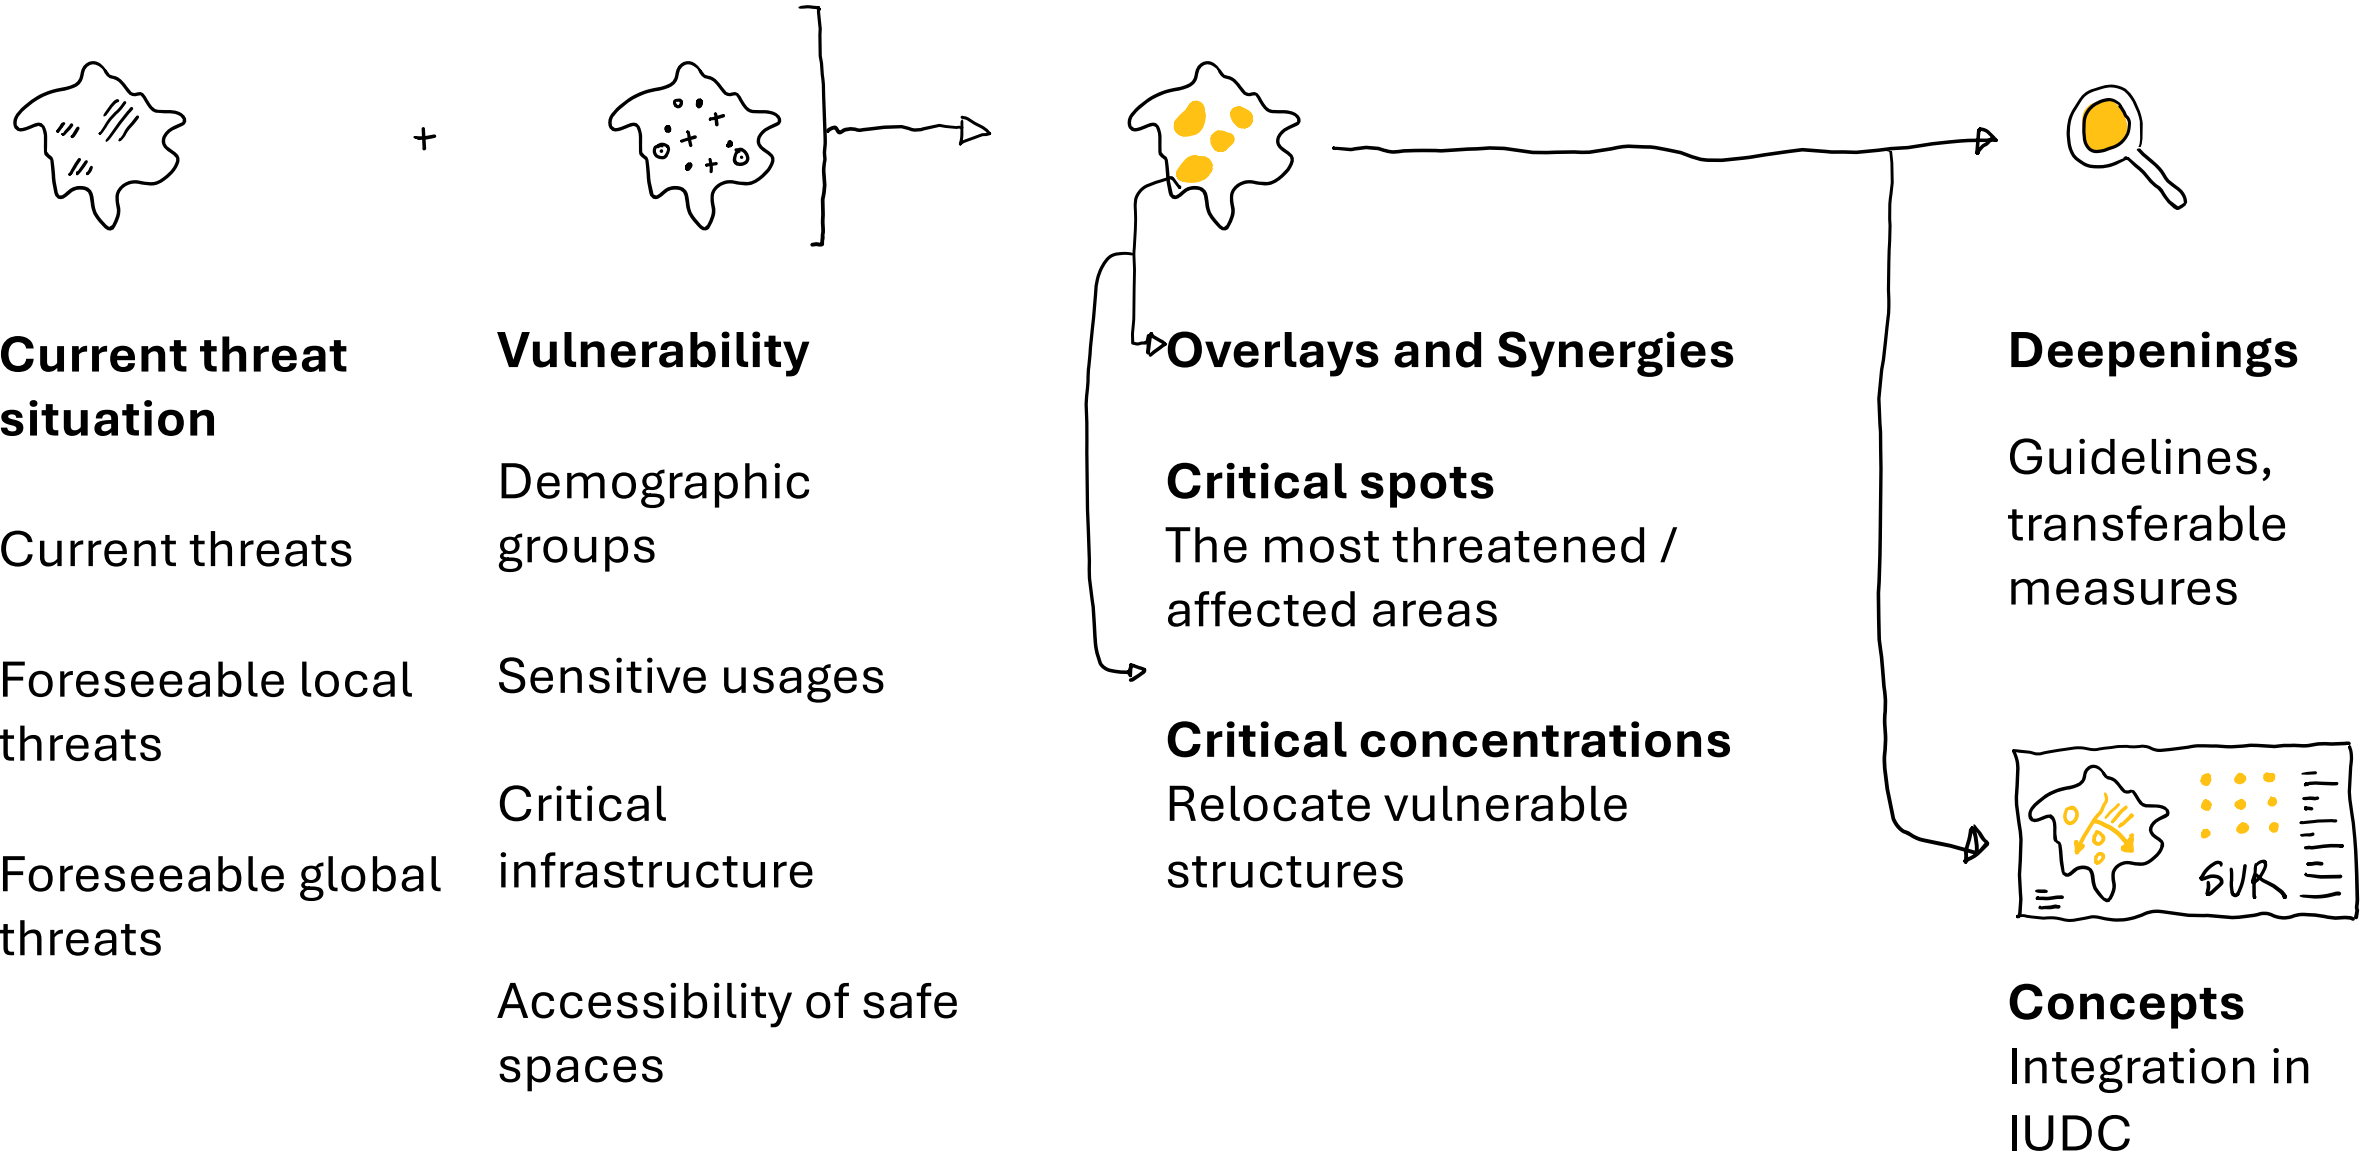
+

Current threat situation

Current threats

Foreseeable local threats

Foreseeable global threats

Vulnerability

Demographic groups

Sensitive usages

Critical infrastructure

Accessibility of safe spaces

Overlays and Synergies

Critical spots
The most threatened / affected areas

Critical concentrations
Relocate vulnerable structures

Deepenings

Guidelines, transferable measures

SUR

Concepts
Integration in IUDC